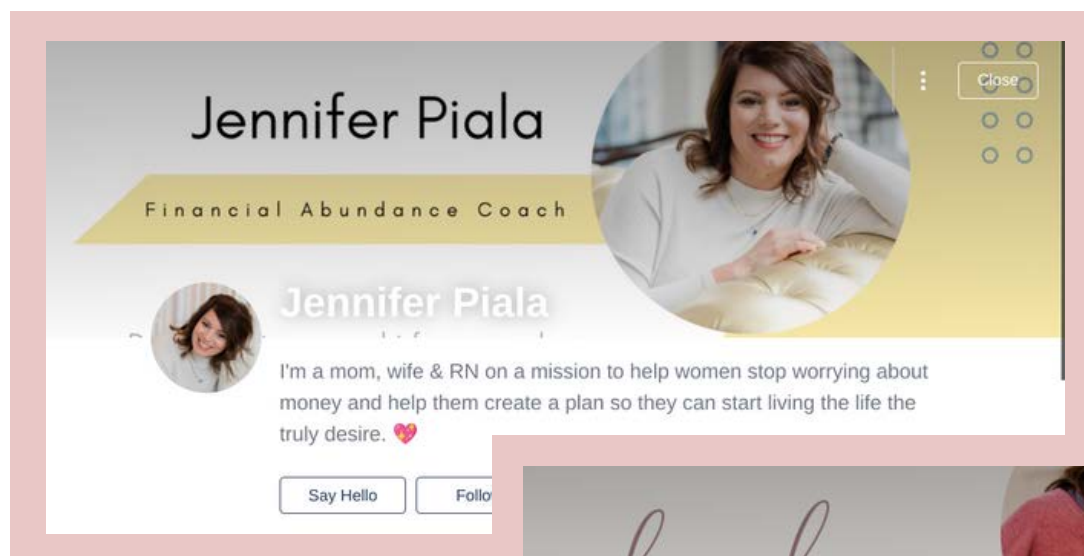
Jennifer Piala

Financial Abundance Coach

Close

Jennifer Piala

I'm a mom, wife & RN on a mission to help women stop worrying about money and help them create a plan so they can start living the life the truly desire. 💖

Say Hello

Follo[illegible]